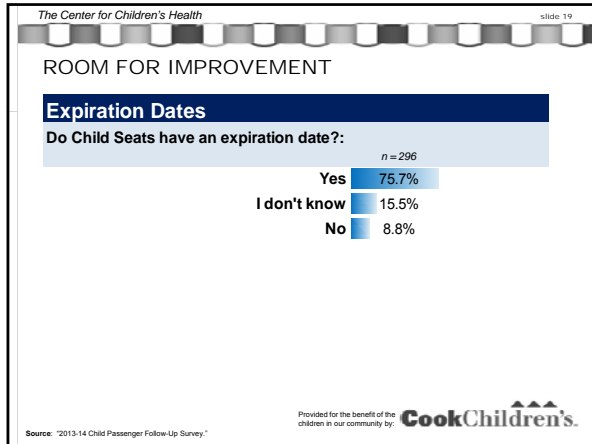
The Center for Children's Health

slide 19

ROOM FOR IMPROVEMENT

Expiration Dates

Do Child Seats have an expiration date?:

n = 296

| | |
|---|---|
| Yes | 75.7% |
| I don't know | 15.5% |
| No | 8.8% |

Provided for the benefit of the children in our community by: CookChildren's.

Source: "2013-14 Child Passenger Follow-Up Survey."